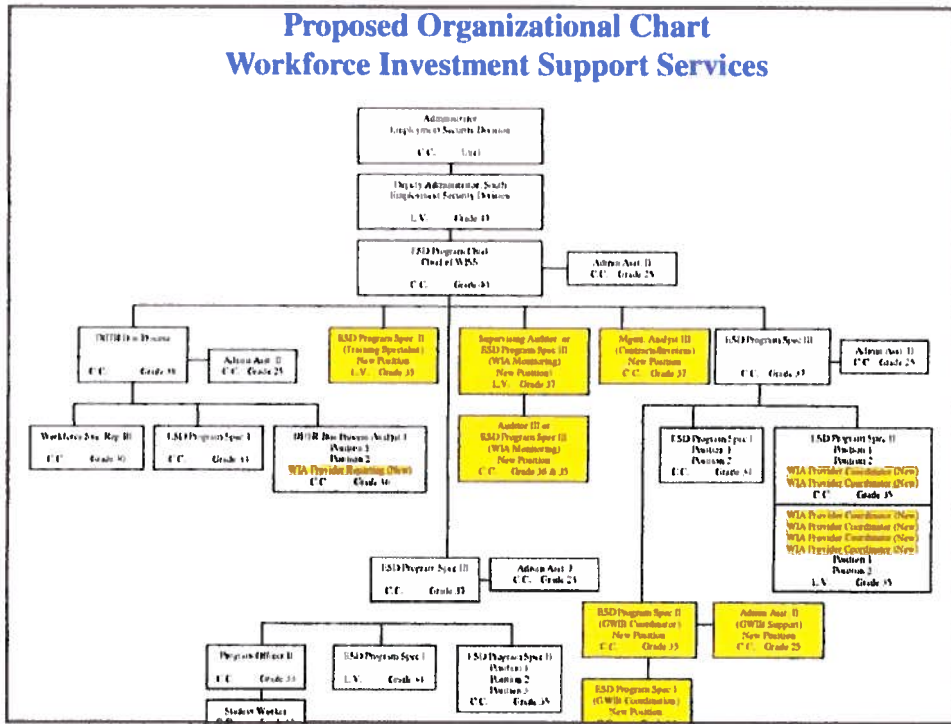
Proposed Organizational Chart
Workforce Investment Support Services

Administrator
Employment Security Division
C.C. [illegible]

Deputy Administrator, South
Employment Security Division
L.V. Grade 43

ESD Program Chief
Chief of WISS
C.C. Grade 41

Admin Asst II
C.C. Grade 25

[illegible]
C.C. Grade 38

Admin Asst II
C.C. Grade 25

ESD Program Spec II
(Training Specialist)
New Position
L.V. Grade 35

Supervising Auditor or
ESD Program Spec III
(WIA Monitoring)
New Position
L.V. Grade 37

Mgmt. Analyst III
(Contracts/Reviews)
New Position
C.C. Grade 37

ESD Program Spec III
C.C. Grade 37

Admin Asst II
C.C. Grade 25

Workforce Svc Rep III
C.C. Grade 30

ESD Program Spec I
C.C. Grade 33

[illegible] Bus Process Analyst I
Position 1
Position 2
WIA Provider Reporting (New)
C.C. Grade 36

Auditor III or
ESD Program Spec III
(WIA Monitoring)
New Position
C.C. Grade 36 & 35

ESD Program Spec I
Position 1
Position 2
C.C. Grade 33

ESD Program Spec II
Position 1
Position 2
WIA Provider Coordinator (New)
WIA Provider Coordinator (New)
C.C. Grade 35
WIA Provider Coordinator (New)
WIA Provider Coordinator (New)
WIA Provider Coordinator (New)
WIA Provider Coordinator (New)
Position 1
Position 2
L.V. Grade 35

ESD Program Spec III
C.C. Grade 37

Admin Asst I
C.C. Grade 23

ESD Program Spec II
(GWIB Coordinator)
New Position
C.C. Grade 35

Admin Asst II
(GWIB Support)
New Position
C.C. Grade 25

Program Officer II
C.C. Grade 33

ESD Program Spec I
L.V. Grade 33

ESD Program Spec II
Position 1
Position 2
Position 3
C.C. Grade 35

Student Worker
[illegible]

ESD Program Spec I
(GWIB Coordination)
New Position
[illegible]